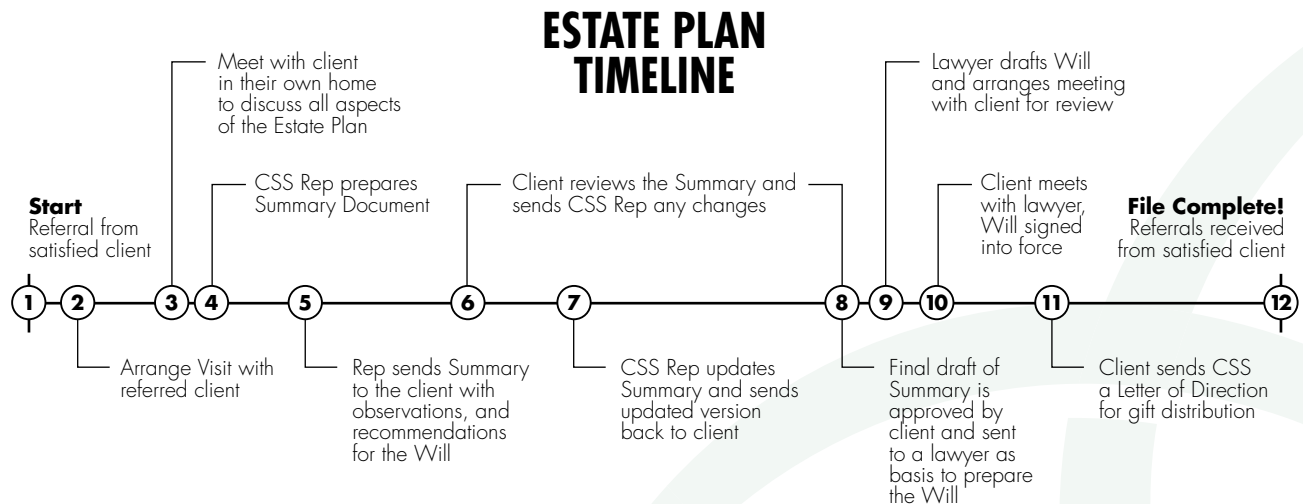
ESTATE PLAN TIMELINE

Start
Referral from satisfied client

Meet with client in their own home to discuss all aspects of the Estate Plan

CSS Rep prepares Summary Document

Client reviews the Summary and sends CSS Rep any changes

Lawyer drafts Will and arranges meeting with client for review

Client meets with lawyer, Will signed into force

File Complete!
Referrals received from satisfied client

1 2 3 4 5 6 7 8 9 10 11 12

Arrange Visit with referred client

Rep sends Summary to the client with observations, and recommendations for the Will

CSS Rep updates Summary and sends updated version back to client

Final draft of Summary is approved by client and sent to a lawyer as basis to prepare the Will

Client sends CSS a Letter of Direction for gift distribution